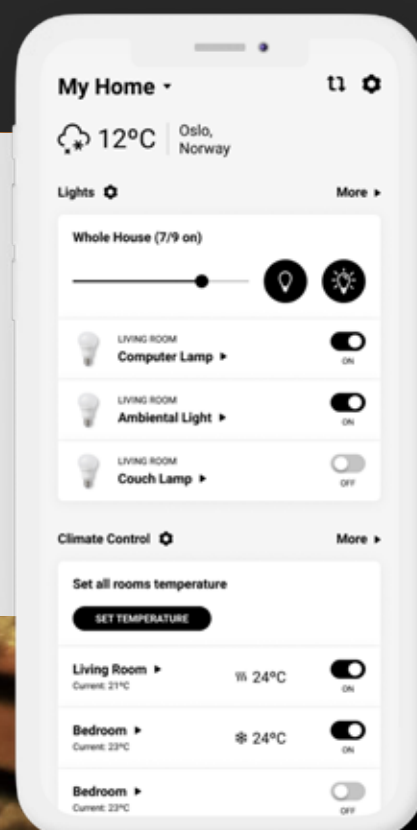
My Home ▾

12°C Oslo, Norway

Lights More ▸

Whole House (7/9 on)

LIVING ROOM
Computer Lamp ▸
ON

LIVING ROOM
Ambiental Light ▸
ON

LIVING ROOM
Couch Lamp ▸
OFF

Climate Control More ▸

Set all rooms temperature

SET TEMPERATURE

Living Room ▸
Current: 21°C
24°C
ON

Bedroom ▸
Current: 23°C
24°C
ON

Bedroom ▸
Current: 23°C
OFF